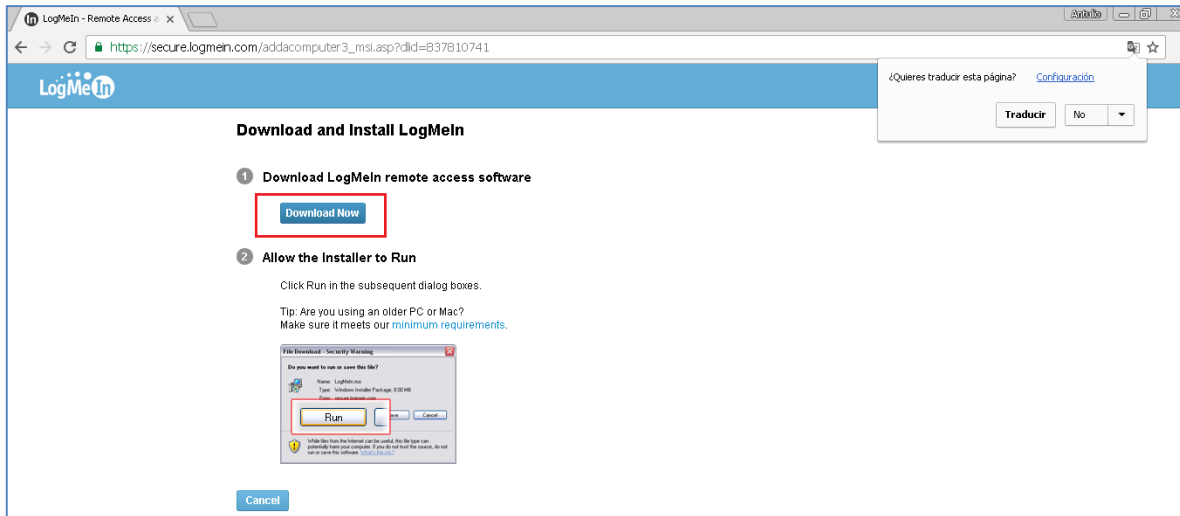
LogMeIn - Remote Access

Antonio

https://secure.logmein.com/addacomputer3_msi.asp?dlid=837810741

LogMeIn

¿Quieres traducir esta página? Configuración

Traducir

No

Download and Install LogMeIn

1 Download LogMeIn remote access software

Download Now

2 Allow the Installer to Run

Click Run in the subsequent dialog boxes.

Tip: Are you using an older PC or Mac?
Make sure it meets our minimum requirements.

File Download - Security Warning

Do you want to run or save this file?

Name: LogMeIn.msi
Type: Windows Installer Package, 8.00 MB
From: secure.logmein.com

Run

Save

Cancel

While files from the Internet can be useful, this file type can potentially harm your computer. If you do not trust the source, do not run or save this software. What's the risk?

Cancel